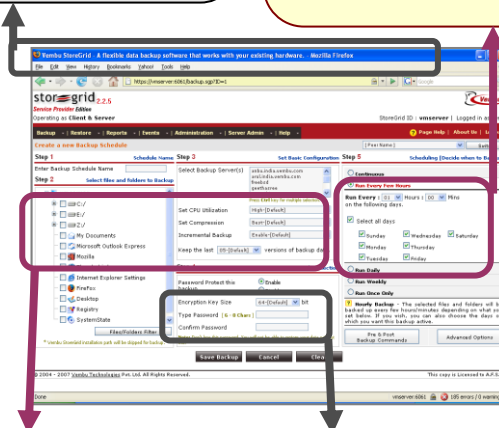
Vembu StoreGrid : A flexible data backup software that works with your existing hardware. - Mozilla Firefox

File Edit View History Bookmarks Yahoo! Tools Help

https://vmserver-60b1/backup.sgp?ID=1

storegrid 2.2.5

Service Provider Edition

Operating as Client & Server

StoreGrid ID : vmserver | Logged in as

Backup | Restore | Reports | Events | Administration | Server Admin | Help

Page Help | About Us | Lo

Create a new Backup Schedule

Step 1 Schedule Name

Enter Backup Schedule Name

Step 2 Select files and folders to Backup

C:/

E:/

Z:/

My Documents

Microsoft Outlook Express

Mozilla

Internet Explorer Settings

Firefox

Desktop

Registry

SystemState

Files/Folders Filter

* Vembu StoreGrid installation path will be skipped for backup

Step 3 Set Basic Configuration

Select Backup Server(s)

Set CPU Utilization High (Default)

Set Compression Best (Default)

Incremental Backup Enable (Default)

Keep the last 10 (Default) versions of backup da

Password Protect this backup Enable

Encryption Key Size 64 (Default) bit

Type Password (6 - 8 Chars)

Confirm Password

Step 5 Scheduling (Decide when to Back

Continuous

Run Every Few Hours

Run Every : 01 Hours : 00 Mins on the following days.

Select all days

Sunday Wednesday Saturday

Monday Thursday

Tuesday Friday

Run Daily

Run Weekly

Run Once Only

Hourly Backup - The selected files and folders will b backed up every few hours/minutes depending on what you set below. If you wish, you can also choose the days o which you want this backup active.

Pre & Post Backup Commands

Advanced Options

Save Backup Cancel Clear

© 2004 - 2007 Vembu Technologies Pvt. Ltd. All Rights Reserved.

This copy is Licensed to A.F.C

Done